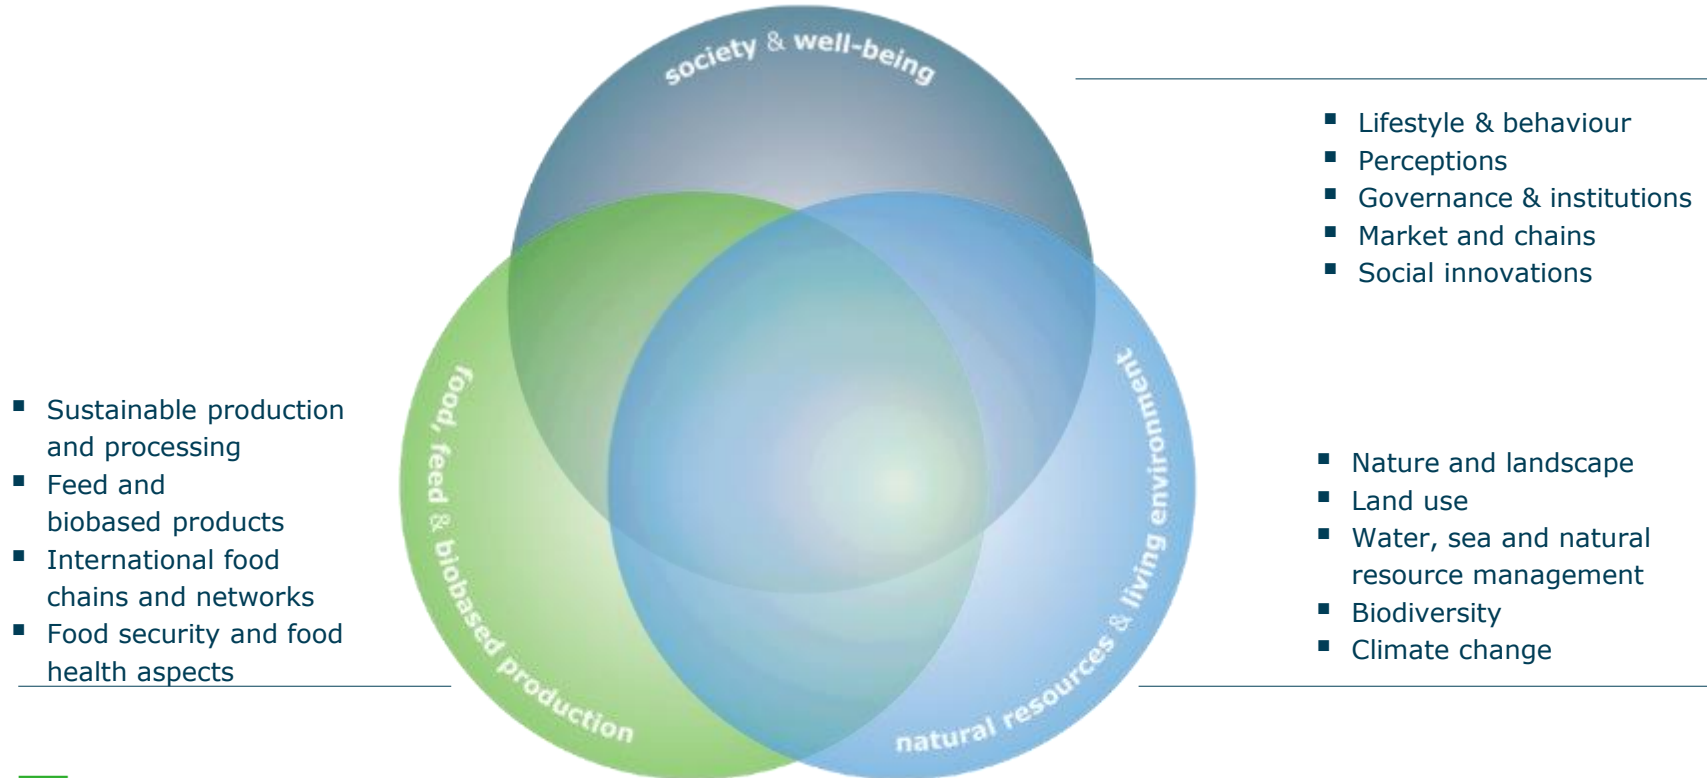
society & well-being

food, feed & biobased production

natural resources & living environment

- Lifestyle & behaviour
- Perceptions
- Governance & institutions
- Market and chains
- Social innovations

- Sustainable production and processing
- Feed and biobased products
- International food chains and networks
- Food security and food health aspects

- Nature and landscape
- Land use
- Water, sea and natural resource management
- Biodiversity
- Climate change